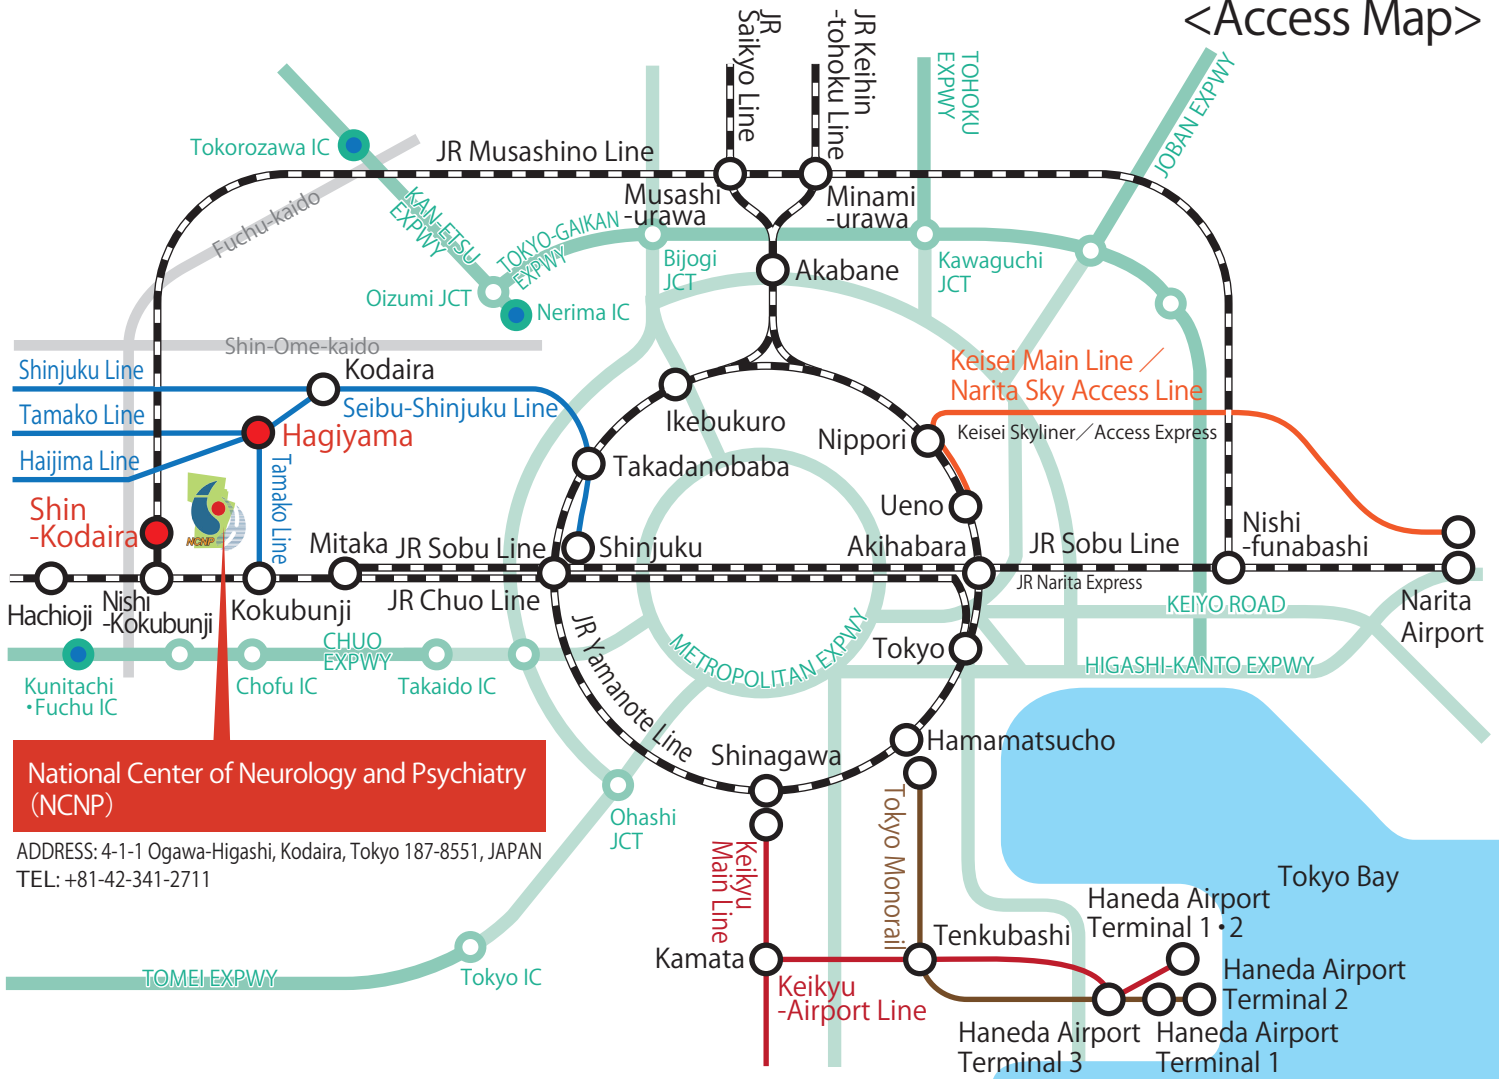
<Access Map>

JR Saikyo Line
JR Keihin-tohoku Line
TOHOKU EXPWY
JOBAN EXPWY
Tokorozawa IC
JR Musashino Line
Fuchu-kaido
KAN-ETSU EXPWY
TOKYO-GAIKAN EXPWY
Musashi-urawa
Minami-urawa
Bijogi JCT
Akabane
Kawaguchi JCT
Oizumi JCT
Nerima IC
Shin-Ome-kaido
Shinjuku Line
Kodaira
Keisei Main Line／Narita Sky Access Line
Tamako Line
Seibu-Shinjuku Line
Ikebukuro
Hagiyama
Nippori
Keisei Skyliner／Access Express
Haijima Line
Takadanobaba
Tamako Line
Shin-Kodaira
Ueno
Nishi-funabashi
Mitaka
JR Sobu Line
Shinjuku
Akihabara
JR Sobu Line
NCNP
Hachioji
Nishi-Kokubunji
Kokubunji
JR Chuo Line
JR Narita Express
KEIYO ROAD
Narita Airport
CHUO EXPWY
Tokyo
Kunitachi・Fuchu IC
Chofu IC
Takaido IC
METROPOLITAN EXPWY
HIGASHI-KANTO EXPWY
JR Yamanote Line
Hamamatsucho
Shinagawa
National Center of Neurology and Psychiatry (NCNP)
Ohashi JCT
ADDRESS: 4-1-1 Ogawa-Higashi, Kodaira, Tokyo 187-8551, JAPAN
TEL: +81-42-341-2711
Keikyu Main Line
Tokyo Monorail
Tokyo Bay
Haneda Airport Terminal 1・2
Tenkubashi
Kamata
Haneda Airport Terminal 2
TOMEI EXPWY
Tokyo IC
Keikyu-Airport Line
Haneda Airport Terminal 3
Haneda Airport Terminal 1